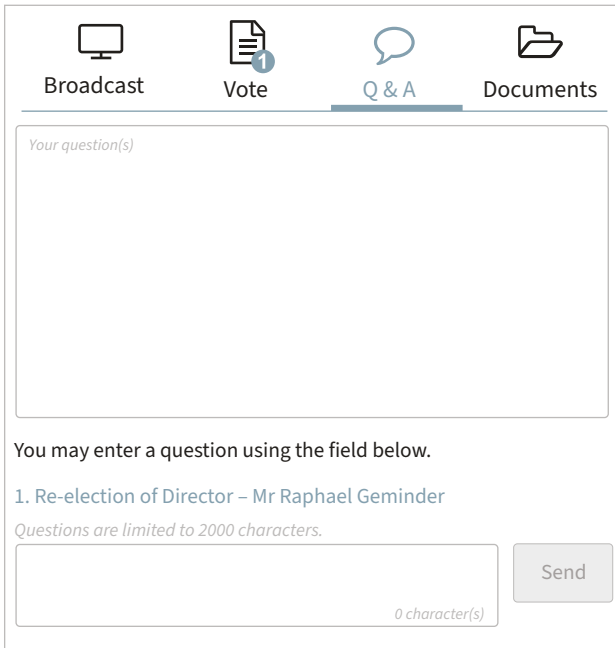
Broadcast

1

Vote

Q & A

Documents

Your question(s)

You may enter a question using the field below.

1. Re-election of Director – Mr Raphael Geminder

Questions are limited to 2000 characters.

0 character(s)

Send